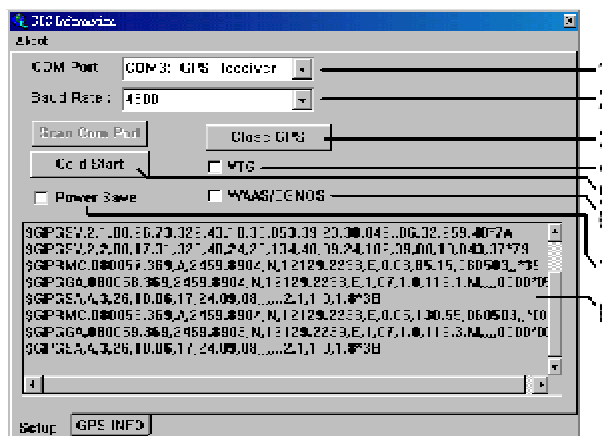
GPS Information
About

COM Port COM3: GPS Receiver
Baud Rate : 4800

Scan Com Port
Close GPS
Cold Start
MTC
Power Save
WAAS/EGNOS

$GPGSV,2,1,08,26,73,325,40,10,31,053,39,23,38,045,,06,32,359,40*7A
$GPGSV,2,2,08,17,31,327,40,24,21,134,40,09,24,102,09,00,10,043,37*79
$GPRMC,080057.369,A,2459.8904,N,12129.2253,E,0.03,85.15,060503,,*35
$GPGGA,080058.369,2459.8904,N,12129.2253,E,1,07,1.0,113.1,M,,,,0000*0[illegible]
$GPGSA,A,3,26,10,06,17,24,09,08,,,,,,2.1,1.0,1.8*3B
$GPRMC,080059.369,A,2459.8907,N,12129.2253,E,0.05,130.55,060503,,*00
$GPGGA,080059.369,2459.8905,N,12129.2253,E,1,07,1.0,113.3,M,,,,0000*0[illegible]
$GPGSA,A,3,26,10,06,17,24,09,08,,,,,,2.1,1.0,1.8*3B

Setup GPS INFO